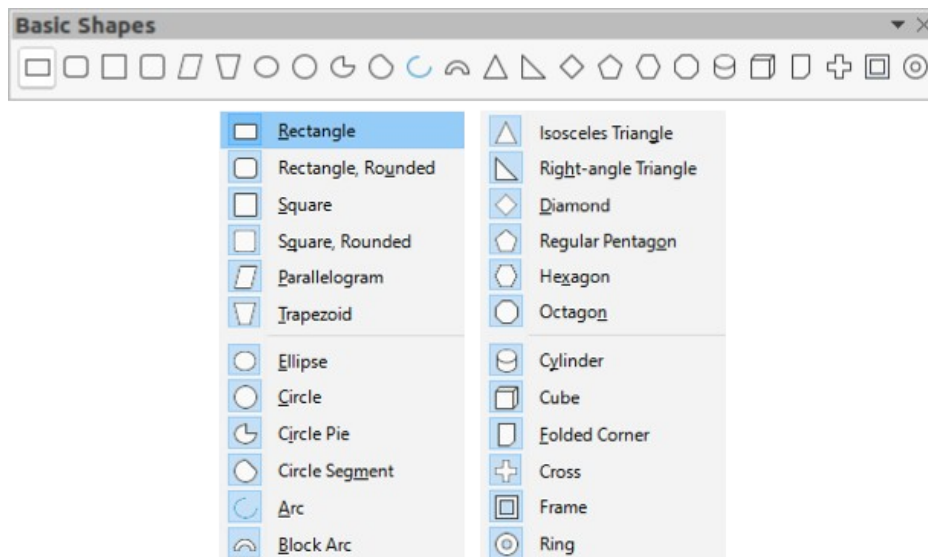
Basic Shapes

Rectangle
Rectangle, Rounded
Square
Square, Rounded
Parallelogram
Trapezoid
Ellipse
Circle
Circle Pie
Circle Segment
Arc
Block Arc

Isosceles Triangle
Right-angle Triangle
Diamond
Regular Pentagon
Hexagon
Octagon
Cylinder
Cube
Folded Corner
Cross
Frame
Ring